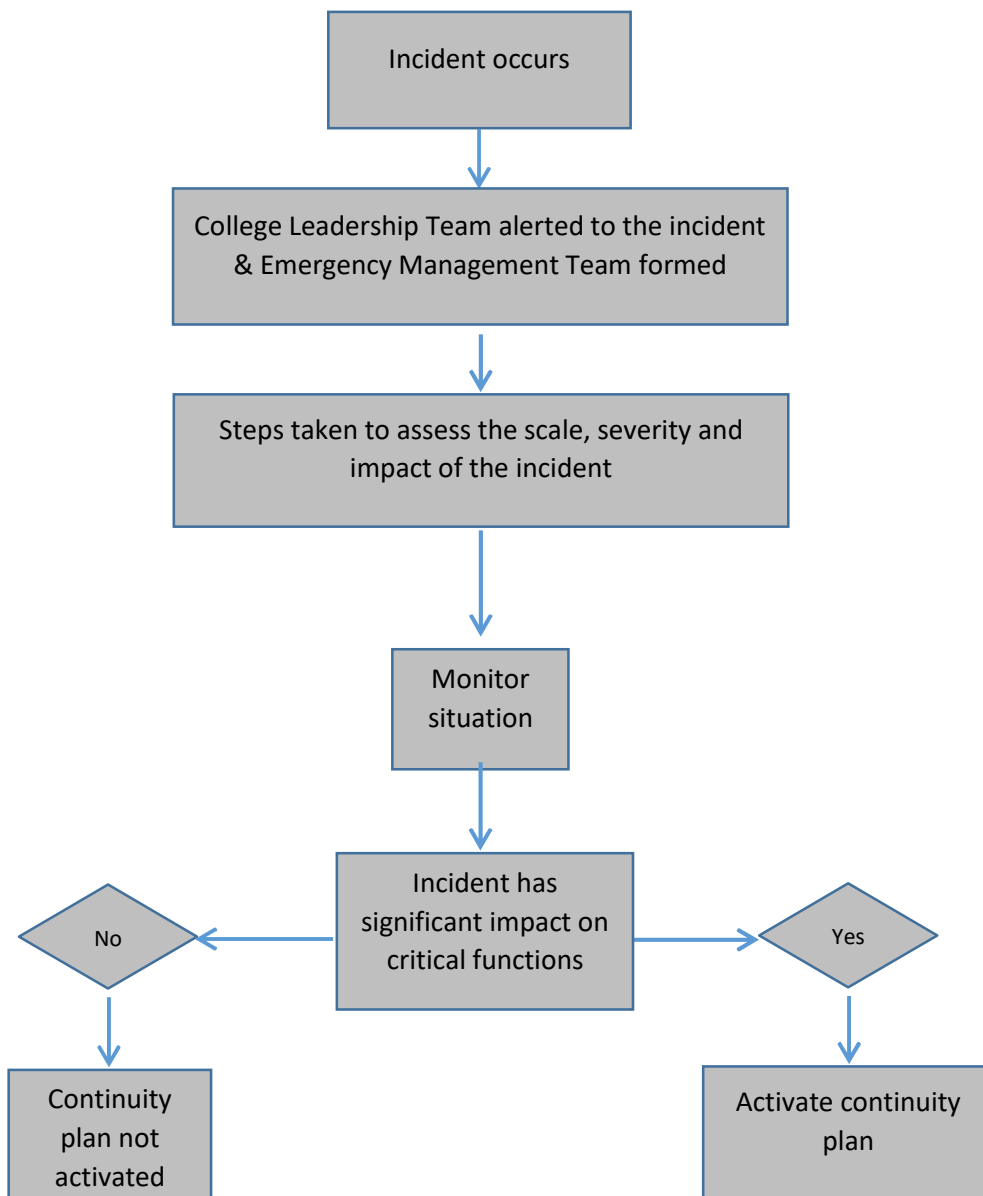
Incident occurs

College Leadership Team alerted to the incident & Emergency Management Team formed

Steps taken to assess the scale, severity and impact of the incident

Monitor situation

Incident has significant impact on critical functions

No

Yes

Continuity plan not activated

Activate continuity plan